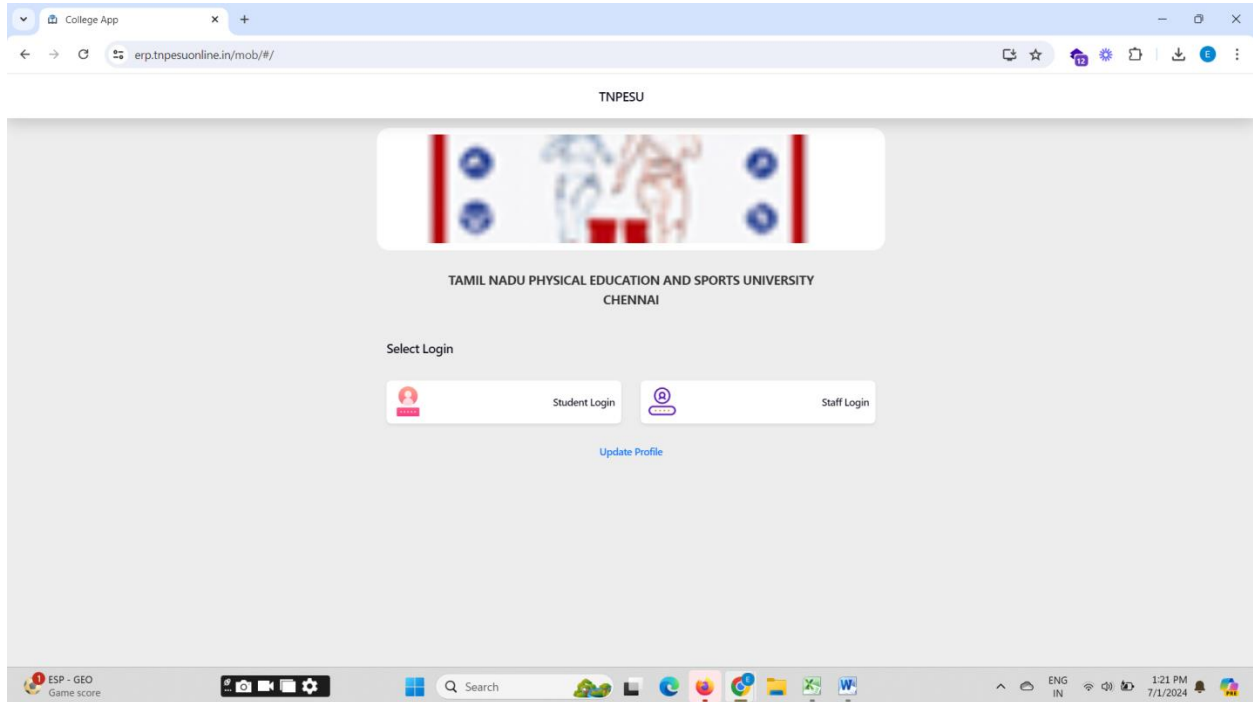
College App
erp.tnpesuonline.in/mob/#/

TNPESU

TAMIL NADU PHYSICAL EDUCATION AND SPORTS UNIVERSITY
CHENNAI

Select Login

Student Login

Staff Login

Update Profile

1 ESP - GEO
Game score

Search

ENG
IN

1:21 PM
7/1/2024